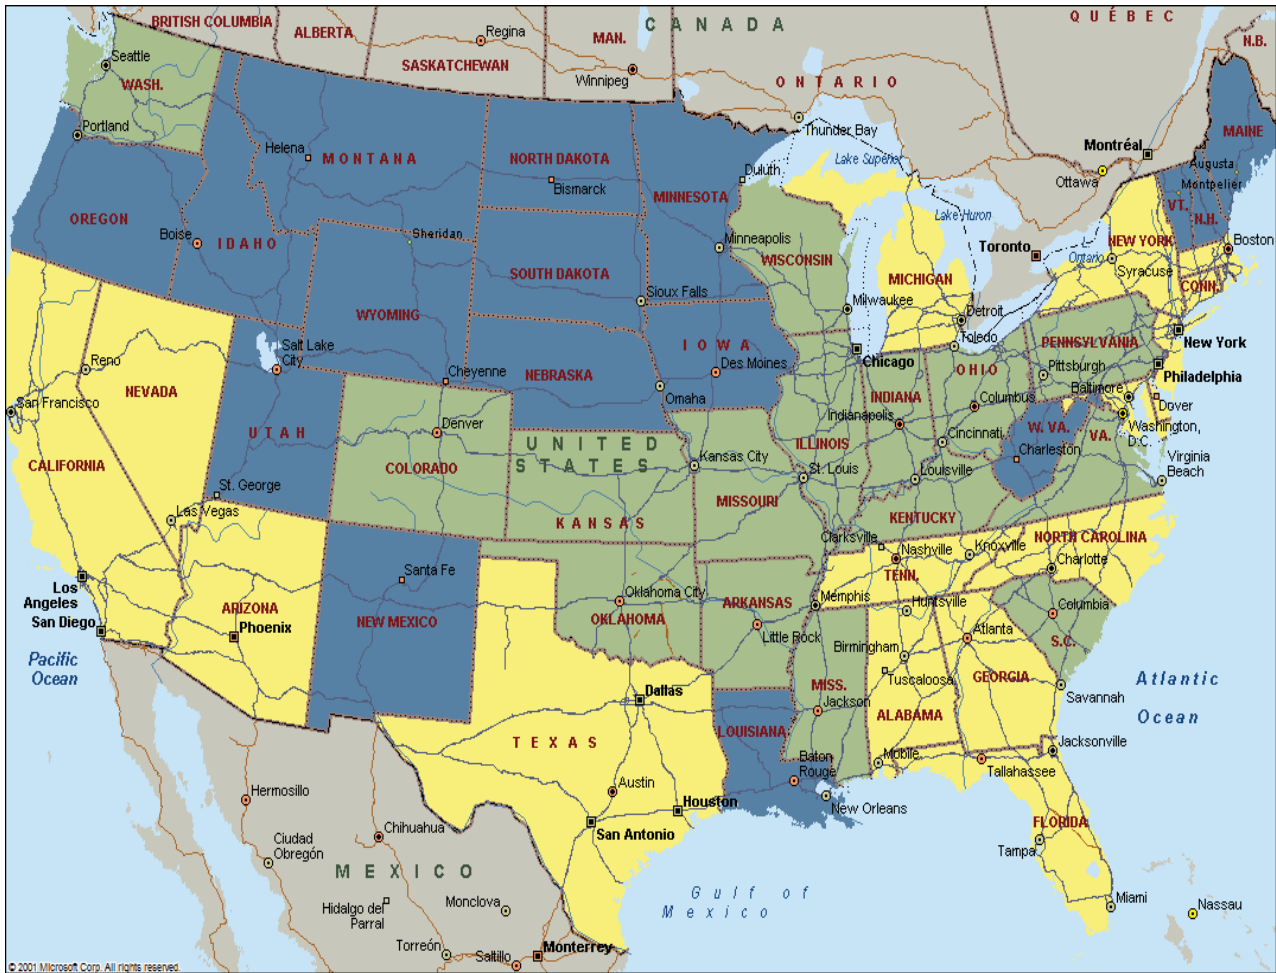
BRITISH COLUMBIA
ALBERTA
Regina
MAN.
C A N A D A
QUÉBEC
N.B.
SASKATCHEWAN
Winnipeg
O N T A R I O
Seattle
WASH.
Portland
Helena
M O N T A N A
NORTH DAKOTA
Bismarck
Thunder Bay
Lake Superior
Duluth
MINNESOTA
Montréal
Ottawa
MAINE
Augusta
Montpelier
VT.
N.H.
OREGON
Boise
I D A H O
Sheridan
SOUTH DAKOTA
Minneapolis
WISCONSIN
Lake Huron
MICHIGAN
Toronto
Ontario
NEW YORK
Syracuse
Boston
CONN.
Sioux Falls
Milwaukee
Detroit
Toledo
WYOMING
Salt Lake City
Reno
NEVADA
Cheyenne
NEBRASKA
I O W A
Des Moines
Chicago
PENNSYLVANIA
Pittsburgh
New York
Philadelphia
Omaha
INDIANA
O H I O
Columbus
Baltimore
Dover
San Francisco
Denver
Indianapolis
Cincinnati
W. VA.
VA.
Washington, D.C.
U T A H
U N I T E D
S T A T E S
Kansas City
ILLINOIS
Charleston
Virginia Beach
CALIFORNIA
COLORADO
St. Louis
Louisville
St. George
MISSOURI
Las Vegas
K A N S A S
KENTUCKY
Clarksville
Nashville
Knoxville
NORTH CAROLINA
Charlotte
Santa Fe
TENN.
Los Angeles
ARIZONA
Oklahoma City
ARKANSAS
Memphis
Huntsville
Columbia
San Diego
Phoenix
NEW MEXICO
OKLAHOMA
Little Rock
Atlanta
S.C.
Birmingham
Pacific Ocean
Dallas
MISS.
Tuscaloosa
GEORGIA
Atlantic
Savannah
Jackson
ALABAMA
Ocean
T E X A S
LOUISIANA
Jacksonville
Baton Rouge
Mobile
Tallahassee
Hermosillo
Austin
Houston
New Orleans
Chihuahua
San Antonio
FLORIDA
Ciudad Obregón
Tampa
M E X I C O
Gulf of Mexico
Miami
Nassau
Hidalgo del Parral
Monclova
Torreón
Saltillo
Monterrey
© 2001 Microsoft Corp. All rights reserved.